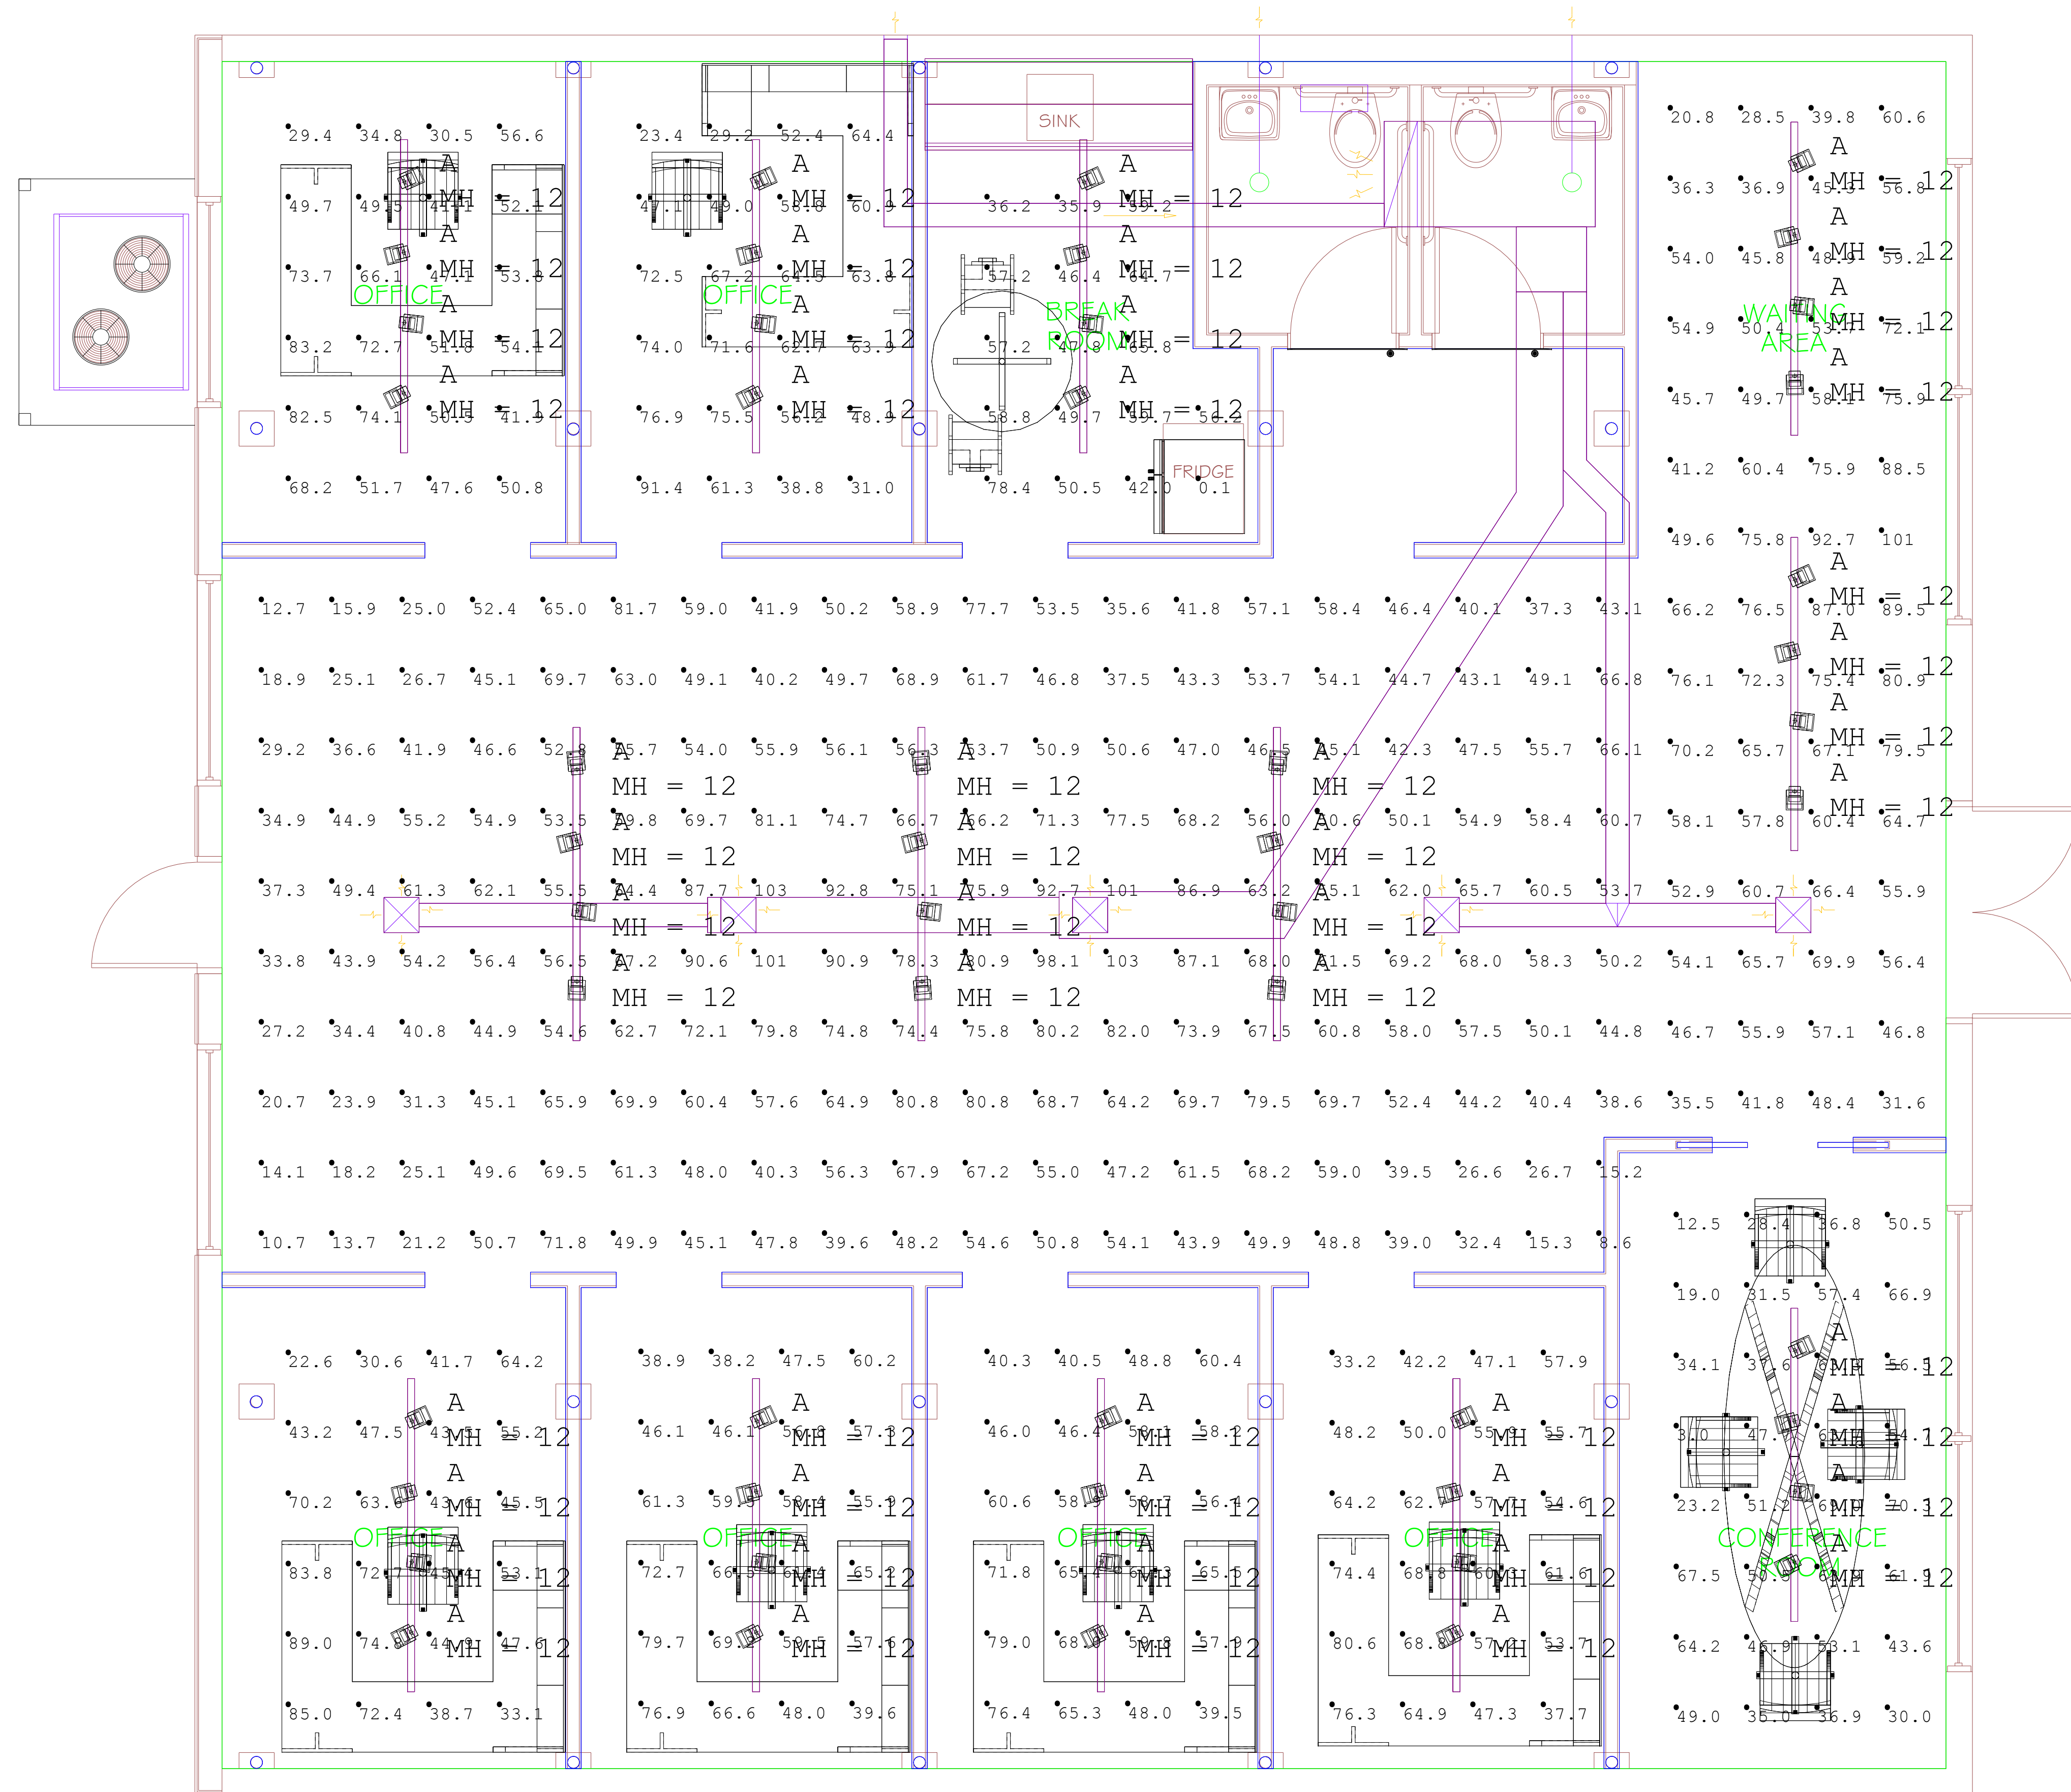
29.4 34.8 30.5 56.6
49.7 49.5 41.1 52.1
73.7 66.1 47.1 53.8
83.2 72.7 51.6 54.1
82.5 74.1 50.5 41.9
68.2 51.7 47.6 50.8
A MH = 12
A MH = 12
A MH = 12
A MH = 12
OFFICE

23.4 29.2 52.4 64.4
47.1 49.0 58.6 60.9
72.5 67.2 64.5 63.8
74.0 71.6 62.7 63.9
76.9 75.5 56.2 48.9
91.4 61.3 38.8 31.0
A MH = 12
A MH = 12
A MH = 12
A MH = 12
OFFICE

SINK
36.2 35.9 39.2
57.2 46.4 64.7
57.2 47.8 65.8
58.8 49.7 59.7 56.2
78.4 50.5 42.0
FRIDGE 0.1
A MH = 12
A MH = 12
A MH = 12
A MH = 12
BREAK ROOM

20.8 28.5 39.8 60.6
36.3 36.9 45.3 56.8
54.0 45.8 48.9 59.2
54.9 50.4 53.1 72.1
45.7 49.7 58.1 75.9
41.2 60.4 75.9 88.5
49.6 75.8 92.7 101
A MH = 12
A MH = 12
A MH = 12
A MH = 12
WAITING AREA

12.7 15.9 25.0 52.4 65.0 81.7 59.0 41.9 50.2 58.9 77.7 53.5 35.6 41.8 57.1 58.4 46.4 40.1 37.3 43.1 66.2 76.5 87.0 89.5
18.9 25.1 26.7 45.1 69.7 63.0 49.1 40.2 49.7 68.9 61.7 46.8 37.5 43.3 53.7 54.1 44.7 43.1 49.1 66.8 76.1 72.3 75.4 80.9
29.2 36.6 41.9 46.6 52.8 55.7 54.0 55.9 56.1 56.3 53.7 50.9 50.6 47.0 46.5 45.1 42.3 47.5 55.7 66.1 70.2 65.7 67.1 79.5
34.9 44.9 55.2 54.9 53.5 49.8 69.7 81.1 74.7 66.7 56.2 71.3 77.5 68.2 56.0 50.6 50.1 54.9 58.4 60.7 58.1 57.8 60.4 64.7
37.3 49.4 61.3 62.1 55.5 84.4 87.7 103 92.8 75.1 75.9 92.7 101 86.9 63.2 45.1 62.0 65.7 60.5 53.7 52.9 60.7 66.4 55.9
33.8 43.9 54.2 56.4 56.5 67.2 90.6 101 90.9 78.3 80.9 98.1 103 87.1 68.0 61.5 69.2 68.0 58.3 50.2 54.1 65.7 69.9 56.4
27.2 34.4 40.8 44.9 54.6 62.7 72.1 79.8 74.8 74.4 75.8 80.2 82.0 73.9 67.5 60.8 58.0 57.5 50.1 44.8 46.7 55.9 57.1 46.8
20.7 23.9 31.3 45.1 65.9 69.9 60.4 57.6 64.9 80.8 80.8 68.7 64.2 69.7 79.5 69.7 52.4 44.2 40.4 38.6 35.5 41.8 48.4 31.6
14.1 18.2 25.1 49.6 69.5 61.3 48.0 40.3 56.3 67.9 67.2 55.0 47.2 61.5 68.2 59.0 39.5 26.6 26.7 15.2
10.7 13.7 21.2 50.7 71.8 49.9 45.1 47.8 39.6 48.2 54.6 50.8 54.1 43.9 49.9 48.8 39.0 32.4 15.3 8.6
A MH = 12
A MH = 12
A MH = 12
A MH = 12
A MH = 12
A MH = 12
A MH = 12
A MH = 12
A MH = 12
A MH = 12
A MH = 12
A MH = 12

22.6 30.6 41.7 64.2
43.2 47.5 43.5 55.2
70.2 63.6 43.6 45.5
83.8 72.7 45.4 53.1
89.0 74.6 44.9 47.6
85.0 72.4 38.7 33.1
A MH = 12
A MH = 12
A MH = 12
A MH = 12
OFFICE

38.9 38.2 47.5 60.2
46.1 46.1 56.8 57.3
61.3 59.9 58.4 55.9
72.7 66.5 60.4 65.2
79.7 69.2 59.5 57.6
76.9 66.6 48.0 39.6
A MH = 12
A MH = 12
A MH = 12
A MH = 12
OFFICE

40.3 40.5 48.8 60.4
46.0 46.4 58.1 58.2
60.6 58.9 58.7 56.4
71.8 65.4 66.3 65.5
79.0 68.0 58.8 57.9
76.4 65.3 48.0 39.5
A MH = 12
A MH = 12
A MH = 12
A MH = 12
OFFICE

33.2 42.2 47.1 57.9
48.2 50.0 55.9 55.7
64.2 62.7 57.7 54.6
74.4 68.8 60.3 61.6
80.6 68.8 57.2 53.7
76.3 64.9 47.3 37.7
A MH = 12
A MH = 12
A MH = 12
A MH = 12
OFFICE

12.5 28.4 36.8 50.5
19.0 31.5 57.4 66.9
34.1 37.6 60.4 56.5
3.0 47.4 62.1 54.1
23.2 51.2 61.0 70.1
67.5 50.5 60.3 61.9
64.2 45.9 53.1 43.6
49.0 35.0 36.9 30.0
A MH = 12
A MH = 12
A MH = 12
A MH = 12
CONFERENCE ROOM